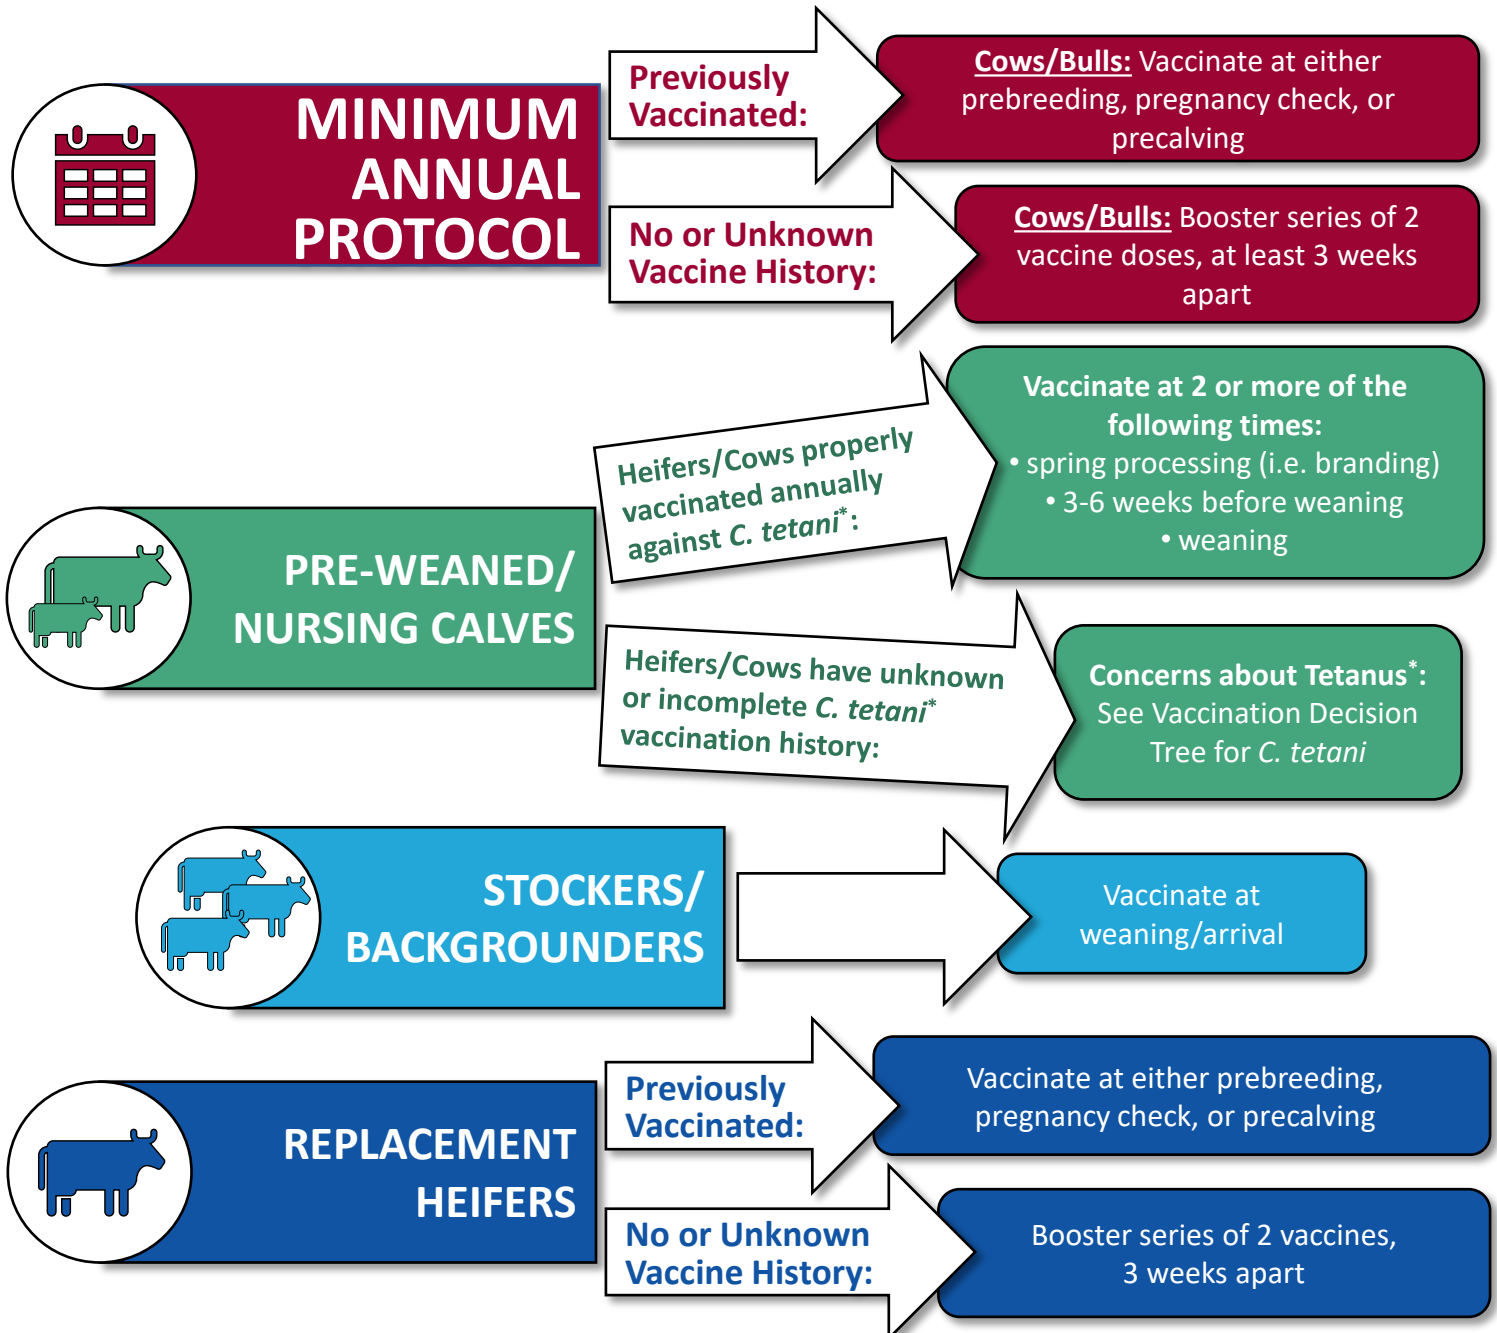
MINIMUM ANNUAL PROTOCOL

Previously Vaccinated:

Cows/Bulls: Vaccinate at either prebreeding, pregnancy check, or precalving

No or Unknown Vaccine History:

Cows/Bulls: Booster series of 2 vaccine doses, at least 3 weeks apart

PRE-WEANED/ NURSING CALVES

Heifers/Cows properly vaccinated annually against *C. tetani**:

Vaccinate at 2 or more of the following times:
• spring processing (i.e. branding)
• 3-6 weeks before weaning
• weaning

Heifers/Cows have unknown or incomplete *C. tetani** vaccination history:

Concerns about Tetanus*: See Vaccination Decision Tree for *C. tetani*

STOCKERS/ BACKGROUNDERS

Vaccinate at weaning/arrival

REPLACEMENT HEIFERS

Previously Vaccinated:

Vaccinate at either prebreeding, pregnancy check, or precalving

No or Unknown Vaccine History:

Booster series of 2 vaccines, 3 weeks apart